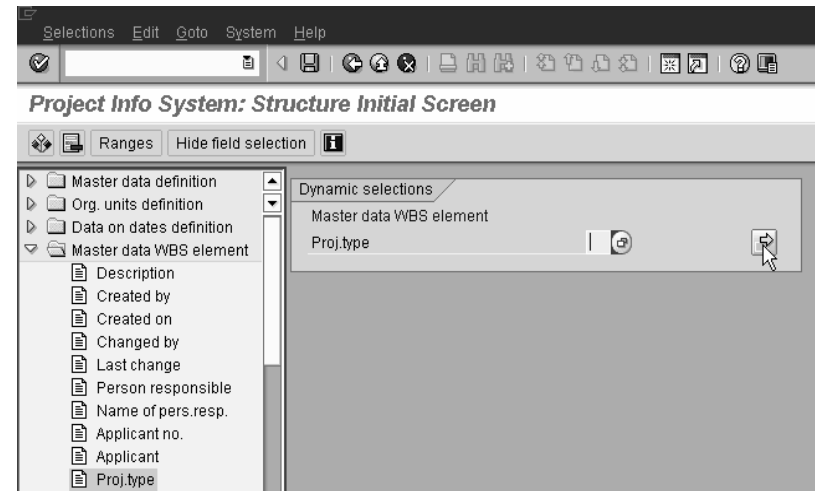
Selections Edit Goto System Help

Project Info System: Structure Initial Screen

Ranges Hide field selection

Master data definition
Org. units definition
Data on dates definition
Master data WBS element
Description
Created by
Created on
Changed by
Last change
Person responsible
Name of pers.resp.
Applicant no.
Applicant
Proj.type

Dynamic selections
Master data WBS element
Proj.type